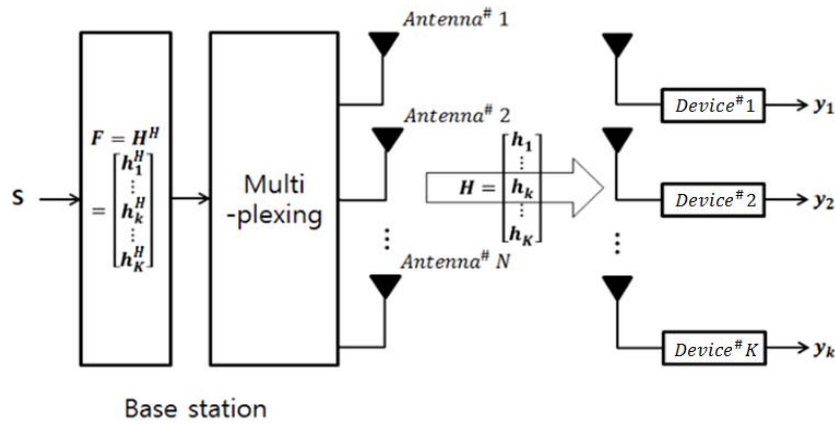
s

$F = H^H = \begin{bmatrix} h_1^H \\ \vdots \\ h_k^H \\ \vdots \\ h_K^H \end{bmatrix}$

Multi -plexing

$Antenna^{\#}$ 1

$Antenna^{\#}$ 2

$Antenna^{\#}$ $N$

$H = \begin{bmatrix} h_1 \\ \vdots \\ h_k \\ \vdots \\ h_K \end{bmatrix}$

$Device^{\#}1$ → $y_1$

$Device^{\#}2$ → $y_2$

$Device^{\#}K$ → $y_k$

Base station